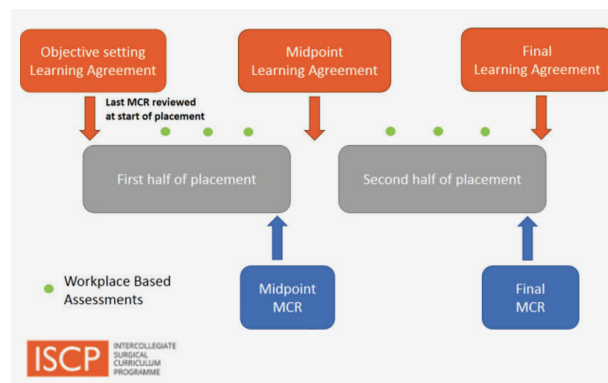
Objective setting Learning Agreement

Midpoint Learning Agreement

Final Learning Agreement

Last MCR reviewed at start of placement

First half of placement

Second half of placement

Workplace Based Assessments

Midpoint MCR

Final MCR

ISCP INTERCOLLEGIATE SURGICAL CURRICULUM PROGRAMME